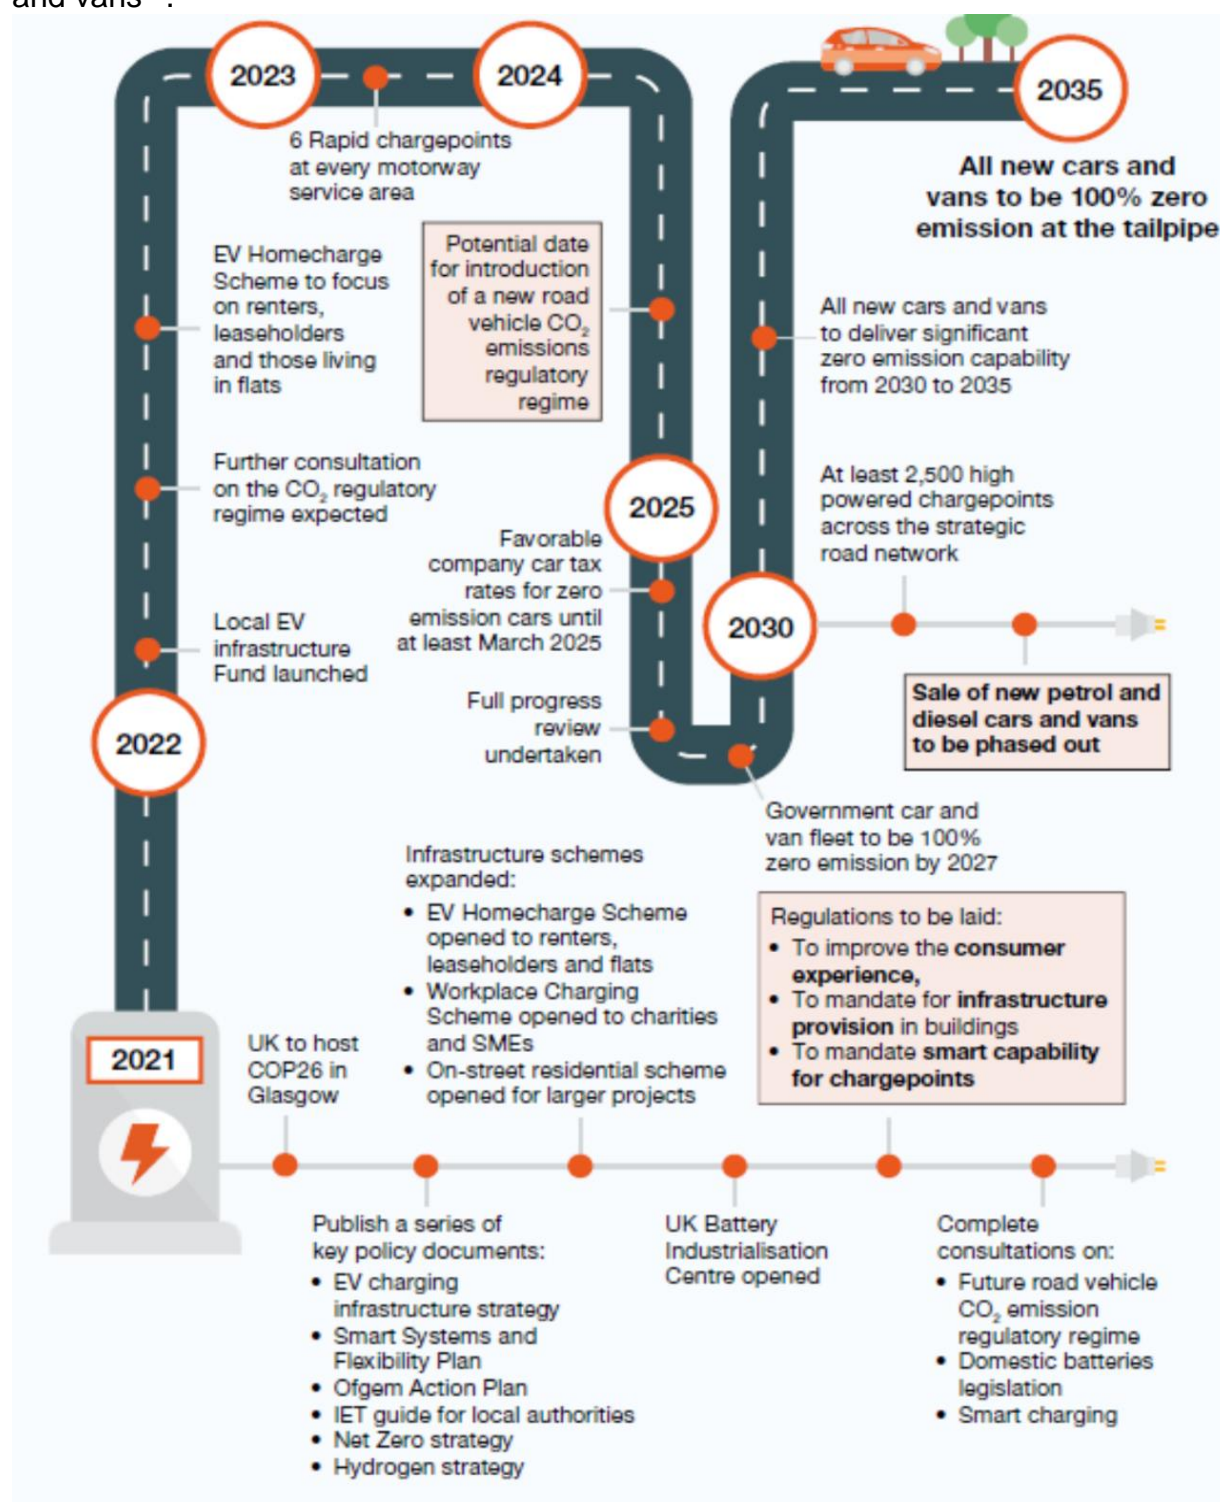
and vans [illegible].

2023

2024

6 Rapid chargepoints at every motorway service area

2035

All new cars and vans to be 100% zero emission at the tailpipe

EV Homecharge Scheme to focus on renters, leaseholders and those living in flats

Potential date for introduction of a new road vehicle $CO_2$ emissions regulatory regime

All new cars and vans to deliver significant zero emission capability from 2030 to 2035

Further consultation on the $CO_2$ regulatory regime expected

2025

At least 2,500 high powered chargepoints across the strategic road network

Favorable company car tax rates for zero emission cars until at least March 2025

Local EV infrastructure Fund launched

2030

Sale of new petrol and diesel cars and vans to be phased out

2022

Full progress review undertaken

Government car and van fleet to be 100% zero emission by 2027

Infrastructure schemes expanded:
• EV Homecharge Scheme opened to renters, leaseholders and flats
• Workplace Charging Scheme opened to charities and SMEs
• On-street residential scheme opened for larger projects

Regulations to be laid:
• To improve the consumer experience,
• To mandate for infrastructure provision in buildings
• To mandate smart capability for chargepoints

2021

UK to host COP26 in Glasgow

Publish a series of key policy documents:
• EV charging infrastructure strategy
• Smart Systems and Flexibility Plan
• Ofgem Action Plan
• IET guide for local authorities
• Net Zero strategy
• Hydrogen strategy

UK Battery Industrialisation Centre opened

Complete consultations on:
• Future road vehicle $CO_2$ emission regulatory regime
• Domestic batteries legislation
• Smart charging